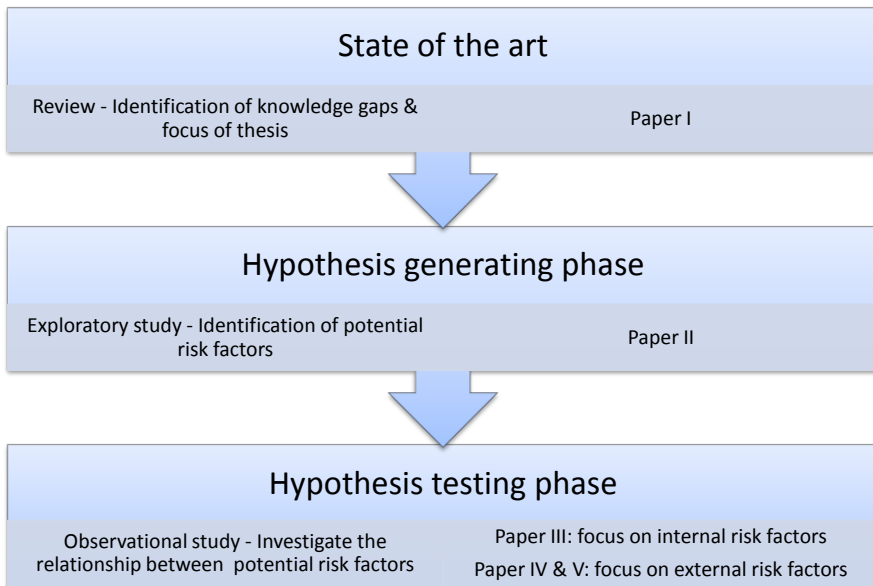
State of the art

Review - Identification of knowledge gaps & focus of thesis

Paper I

Hypothesis generating phase

Exploratory study - Identification of potential risk factors

Paper II

Hypothesis testing phase

Observational study - Investigate the relationship between potential risk factors

Paper III: focus on internal risk factors

Paper IV & V: focus on external risk factors